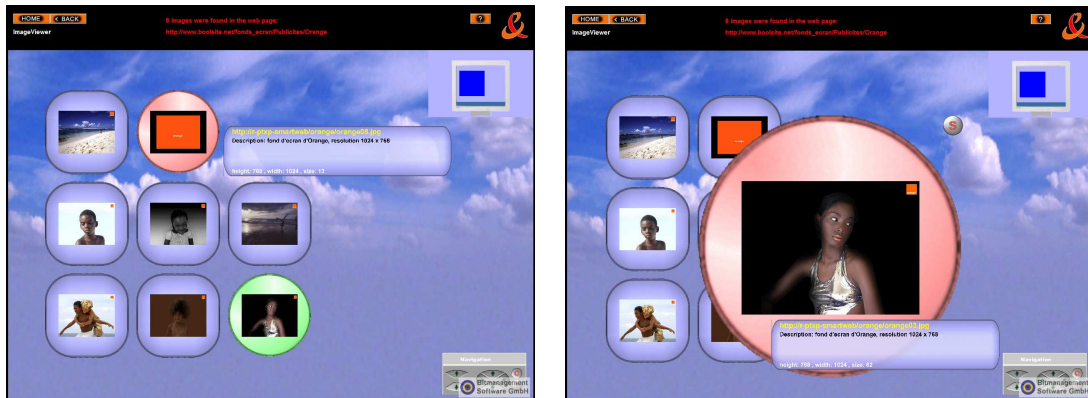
HOME
BACK
ImageViewer
8 images were found in the web page:
http://www.boolsite.net/fonds_ecran/Publicites/Orange
?

http://r-ptxp-smartweb/orange/orange08.jpg
Description: fond d'ecran d'Orange, resolution 1024 x 768
height: 768 , width: 1024 , size: 13

Navigation
Bitmanagement Software GmbH

HOME
BACK
ImageViewer
8 images were found in the web page:
http://www.boolsite.net/fonds_ecran/Publicites/Orange
?

http://r-ptxp-smartweb/orange/orange03.jpg
Description: fond d'ecran d'Orange, resolution 1024 x 768
height: 768 , width: 1024 , size: 62

Navigation
Bitmanagement Software GmbH